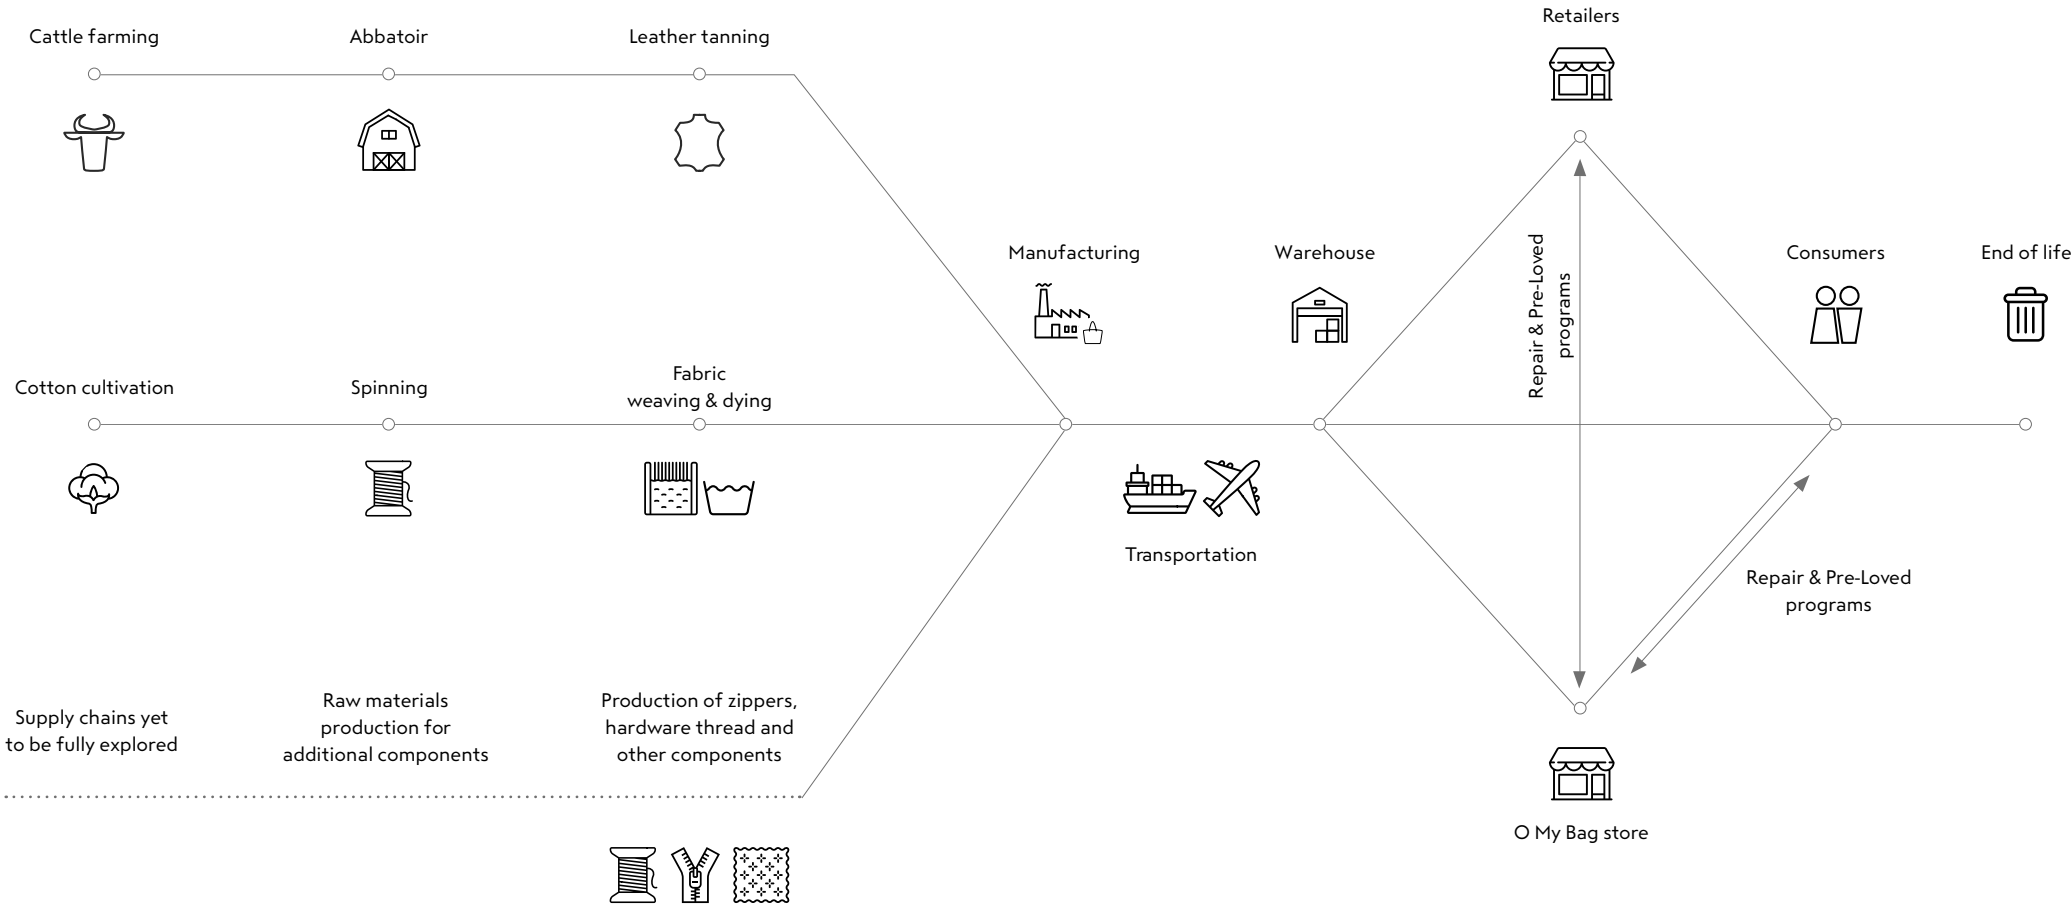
Retailers

Cattle farming

Abbatoir

Leather tanning

Manufacturing

Warehouse

Repair & Pre-Loved programs

Consumers

End of life

Cotton cultivation

Spinning

Fabric weaving & dying

Transportation

Repair & Pre-Loved programs

Supply chains yet to be fully explored

Raw materials production for additional components

Production of zippers, hardware thread and other components

O My Bag store